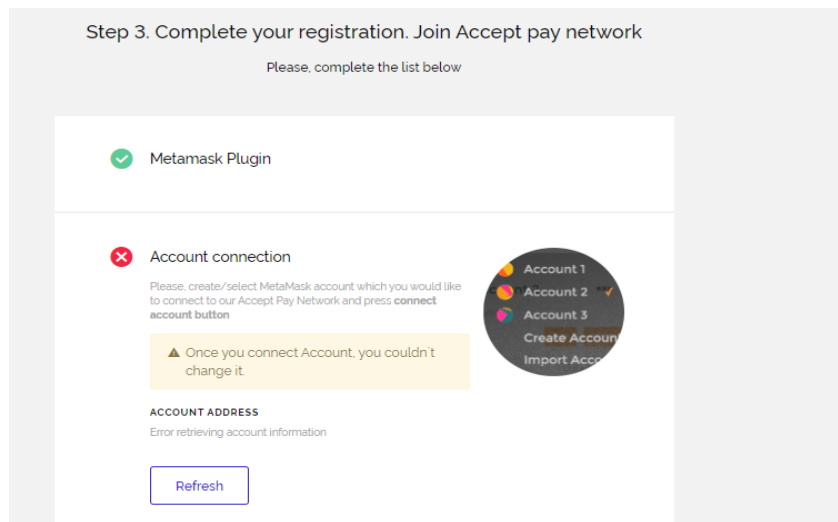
Step 3. Complete your registration. Join Accept pay network

Please, complete the list below

Metamask Plugin

Account connection

Please, create/select MetaMask account which you would like to connect to our Accept Pay Network and press **connect account button**

Once you connect Account, you couldn't change it.

Account 1
Account 2
Account 3
Create Accoun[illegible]
Import Acco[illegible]

ACCOUNT ADDRESS

Error retrieving account information

Refresh